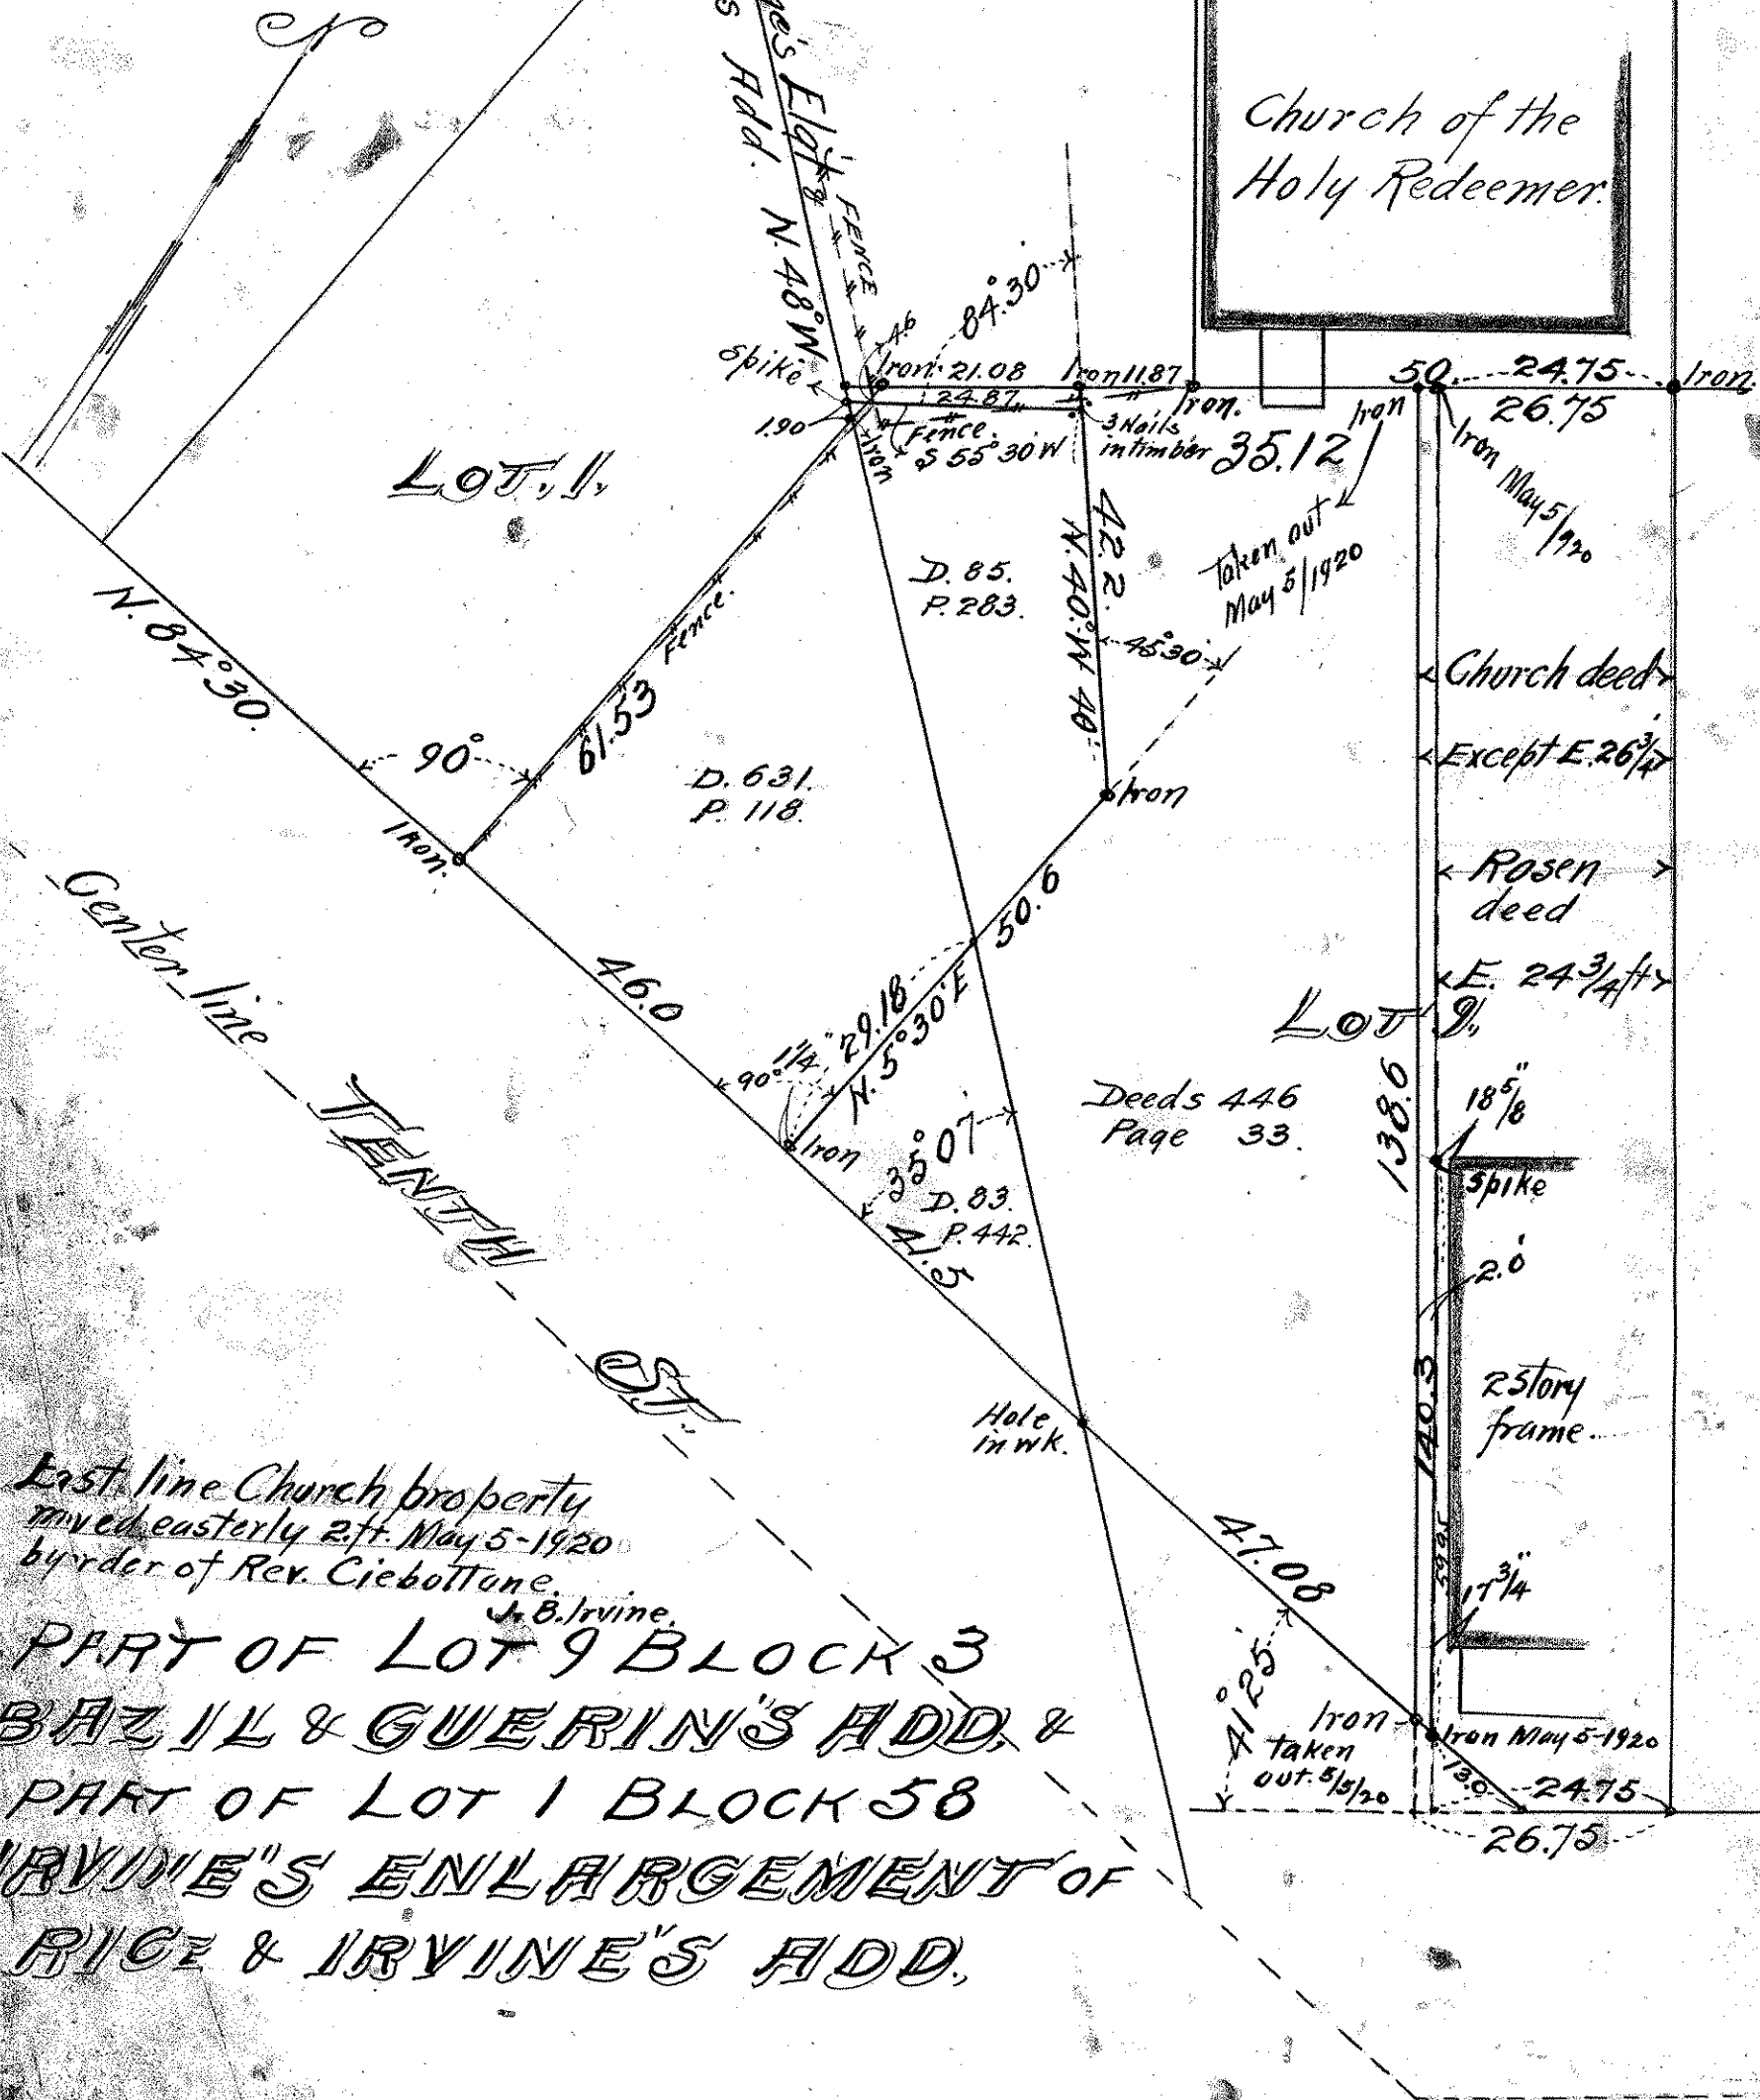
No

es's Elq't's Add. N.48°W.

Church of the Holy Redeemer.

FENCE

84.30

.46

Spike

Iron 21.08

Iron 11.87

Iron.

50

24.75

Iron.

24.87

1.90

Iron

Fence S 55°30'W

3 Nails in timber

35.12

Iron

26.75

Iron May 5/1920

LOT 1.

42.2 N.40°W. 40

Taken out May 5/1920

D. 85. P. 283.

Fence.

45°30'

N. 84°30.

90°

61.53

Church deed

Except E. 26 3/4

D. 631. P. 118.

Iron

Iron.

Rosen deed

50.6

E. 24 3/4 ft

Center line

46.0

LOT 9.

29.18

90° 1/4

N. 5°30'E

Deeds 446 Page 33.

138.6

18 5/8"

Iron

35°07

TENTH

D. 83. P. 442.

Spike

41.5

2.0

ST.

2 Story frame

Hole in wk.

140.3

East line Church property moved easterly 2ft. May 5-1920 by order of Rev. Ciebottone. J. B. Irvine.

47.08

17 3/4"

PART OF LOT 9 BLOCK 3 BAZIL & GUERIN'S ADD. & PART OF LOT 1 BLOCK 58 IRVINE'S ENLARGEMENT OF RICE & IRVINE'S ADD.

41.25

Iron taken out 5/5/20

Iron May 5-1920

13.0

24.75

26.75